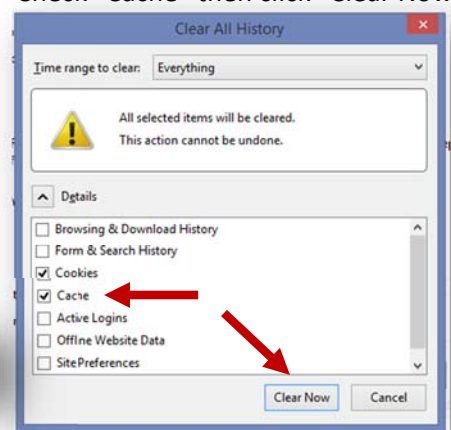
Check "Cache" then click "Clear Now"

Clear All History

Time range to clear: Everything

All selected items will be cleared.
This action cannot be undone.

Details

Browsing & Download History
Form & Search History
Cookies
Cache
Active Logins
Offline Website Data
Site Preferences

Clear Now
Cancel